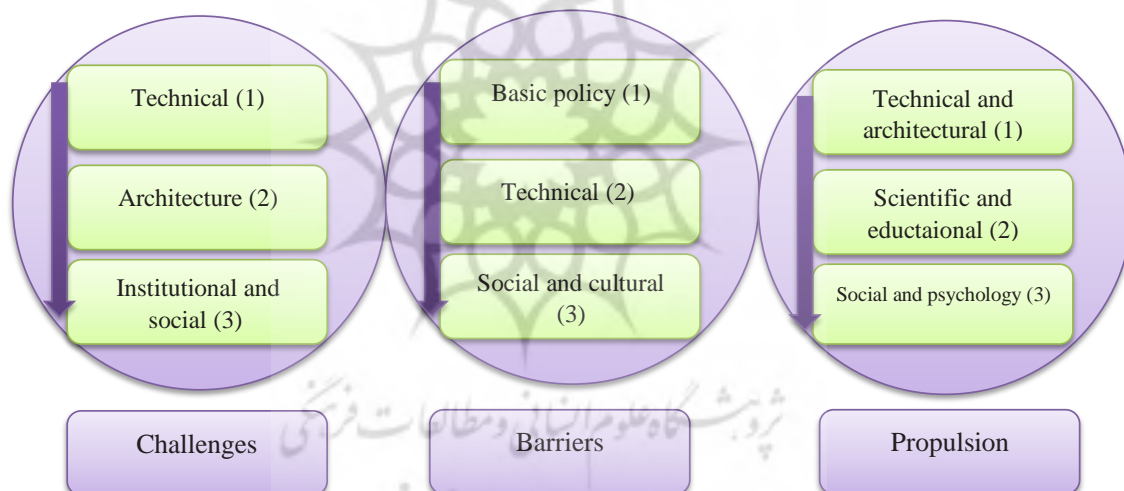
Technical (1)

Architecture (2)

Institutional and social (3)

Basic policy (1)

Technical (2)

Social and cultural (3)

Technical and architectural (1)

Scientific and eductaional (2)

Social and psychology (3)

Challenges

Barriers

Propulsion

پژوهشگاه علوم انسانی و مطالعات فرهنگی